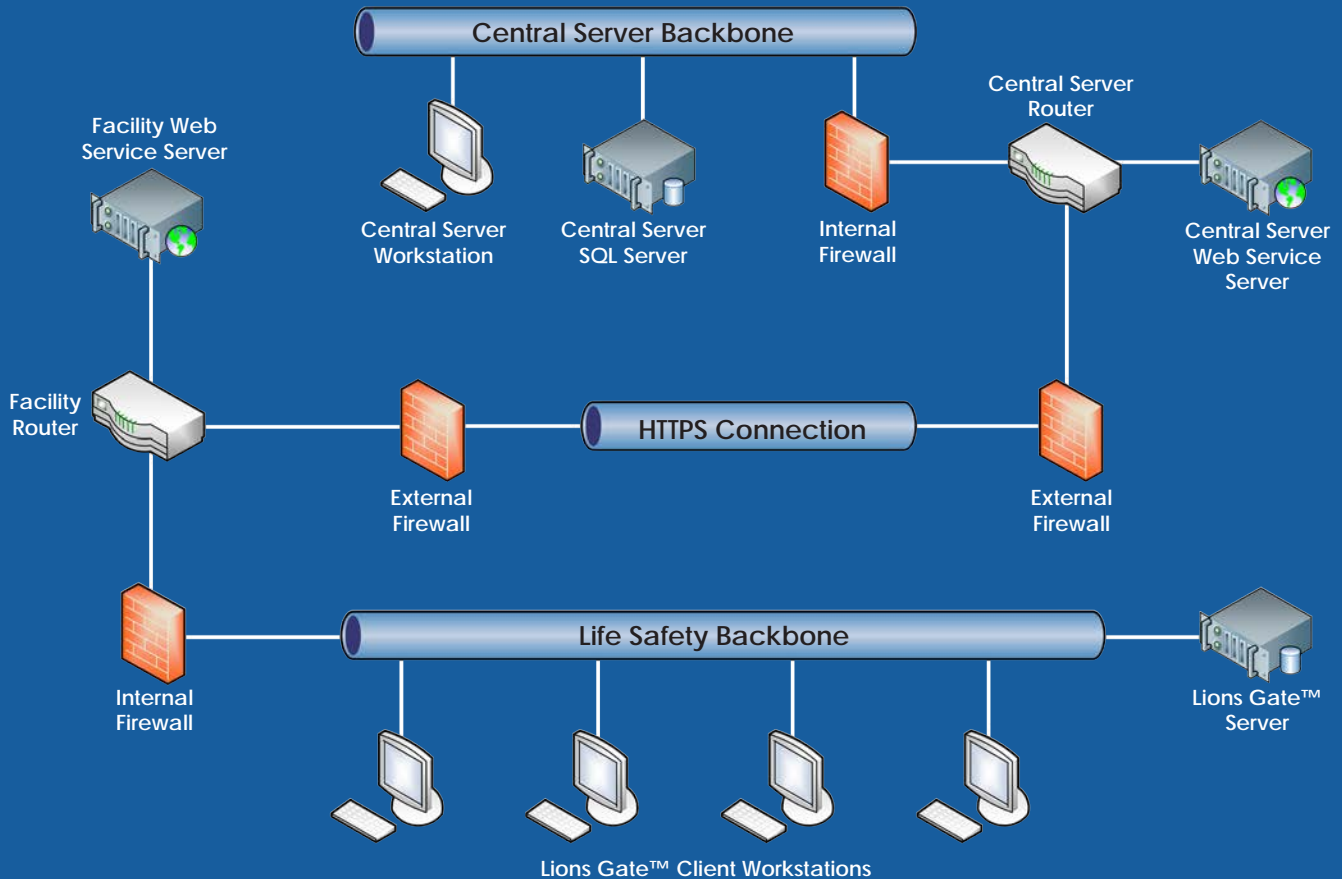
Central Server Backbone

Facility Web Service Server

Central Server Workstation

Central Server SQL Server

Internal Firewall

Central Server Router

Central Server Web Service Server

Facility Router

External Firewall

HTTPS Connection

External Firewall

Life Safety Backbone

Internal Firewall

Lions Gate™ Server

Lions Gate™ Client Workstations